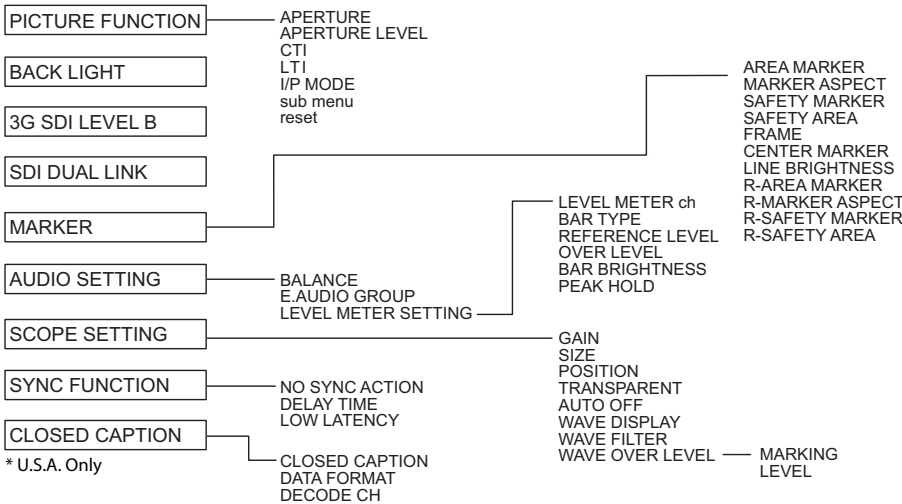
PICTURE FUNCTION
APERTURE
APERTURE LEVEL
CTI
LTI
I/P MODE
sub menu
reset

BACK LIGHT

3G SDI LEVEL B

SDI DUAL LINK

MARKER
AREA MARKER
MARKER ASPECT
SAFETY MARKER
SAFETY AREA
FRAME
CENTER MARKER
LINE BRIGHTNESS
R-AREA MARKER
R-MARKER ASPECT
R-SAFETY MARKER
R-SAFETY AREA

AUDIO SETTING
BALANCE
E.AUDIO GROUP
LEVEL METER SETTING
LEVEL METER ch
BAR TYPE
REFERENCE LEVEL
OVER LEVEL
BAR BRIGHTNESS
PEAK HOLD

SCOPE SETTING
GAIN
SIZE
POSITION
TRANSPARENT
AUTO OFF
WAVE DISPLAY
WAVE FILTER
WAVE OVER LEVEL
MARKING
LEVEL

SYNC FUNCTION
NO SYNC ACTION
DELAY TIME
LOW LATENCY

CLOSED CAPTION
* U.S.A. Only
CLOSED CAPTION
DATA FORMAT
DECODE CH